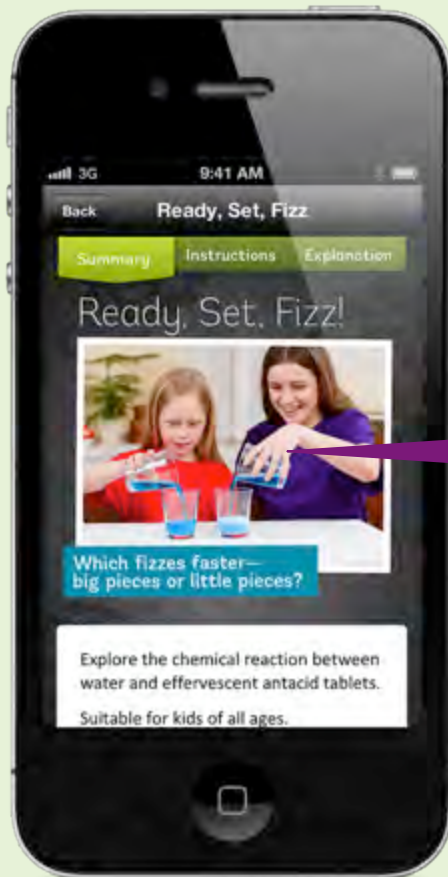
3G 9:41 AM

Back Ready, Set, Fizz

Summary Instructions Explanation

Ready, Set, Fizz!

Which fizzes faster—big pieces or little pieces?

Explore the chemical reaction between water and effervescent antacid tablets.

Suitable for kids of all ages.